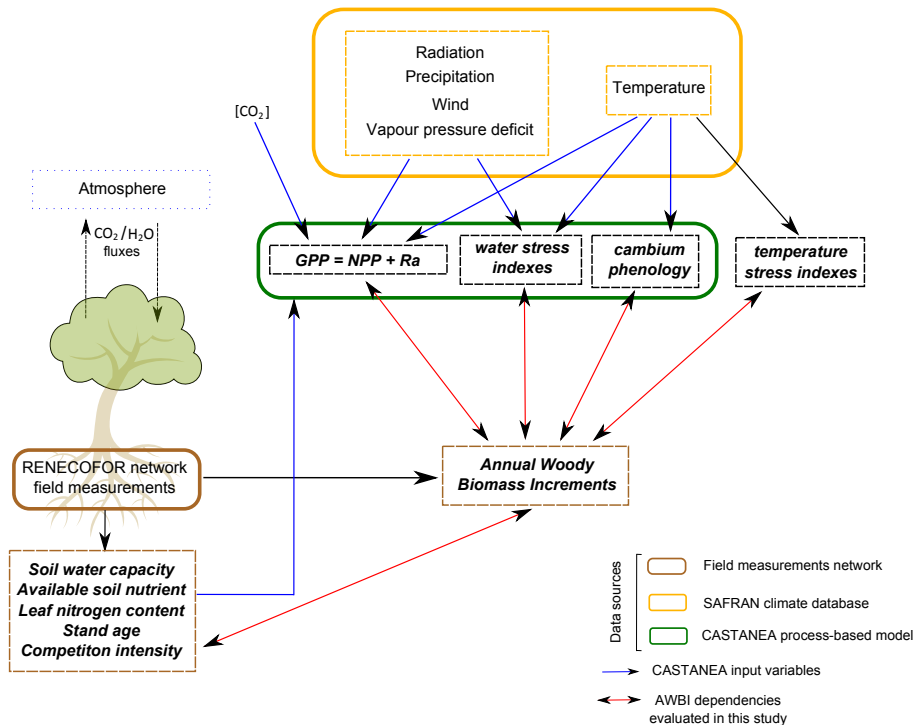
Radiation
Precipitation
Wind
Vapour pressure deficit

Temperature

$[CO_2]$

Atmosphere

$CO_2/H_2O$ fluxes

GPP = NPP + Ra

water stress indexes

cambium phenology

temperature stress indexes

RENECOFOR network field measurements

Annual Woody Biomass Increments

Soil water capacity
Available soil nutrient
Leaf nitrogen content
Stand age
Competiton intensity

Data sources

Field measurements network

SAFRAN climate database

CASTANEA process-based model

CASTANEA input variables

AWBI dependencies evaluated in this study